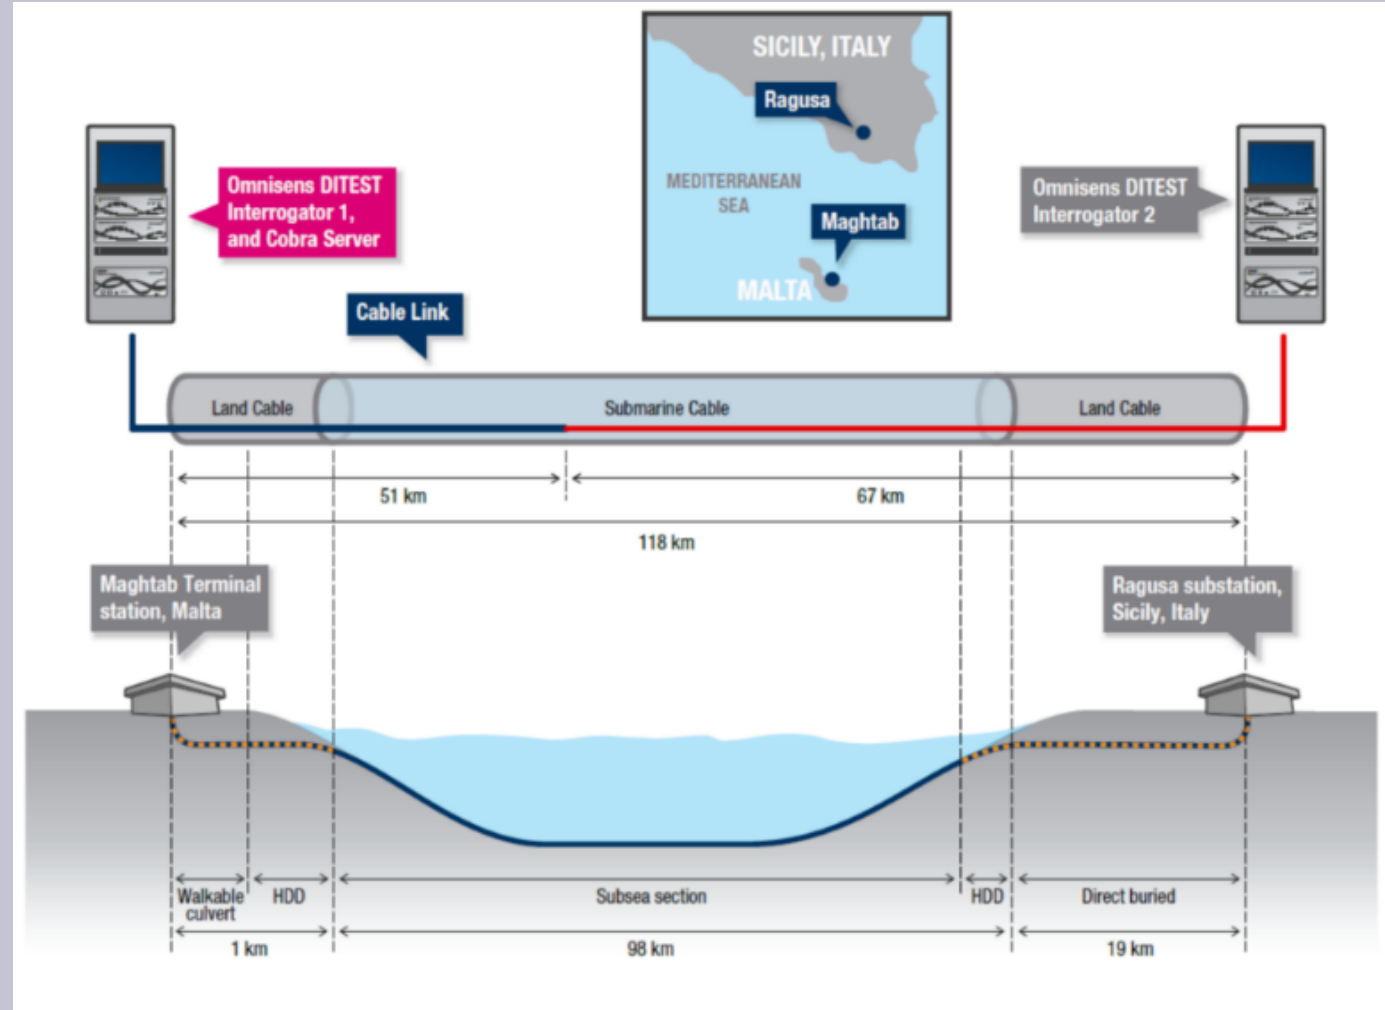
SICILY, ITALY

Ragusa

MEDITERRANEAN SEA

Maghtab

MALTA

Omnisens DITEST Interrogator 1, and Cobra Server

Omnisens DITEST Interrogator 2

Cable Link

Land Cable

Submarine Cable

Land Cable

51 km

67 km

118 km

Maghtab Terminal station, Malta

Ragusa substation, Sicily, Italy

Walkable culvert

HDD

Subsea section

HDD

Direct buried

1 km

98 km

19 km